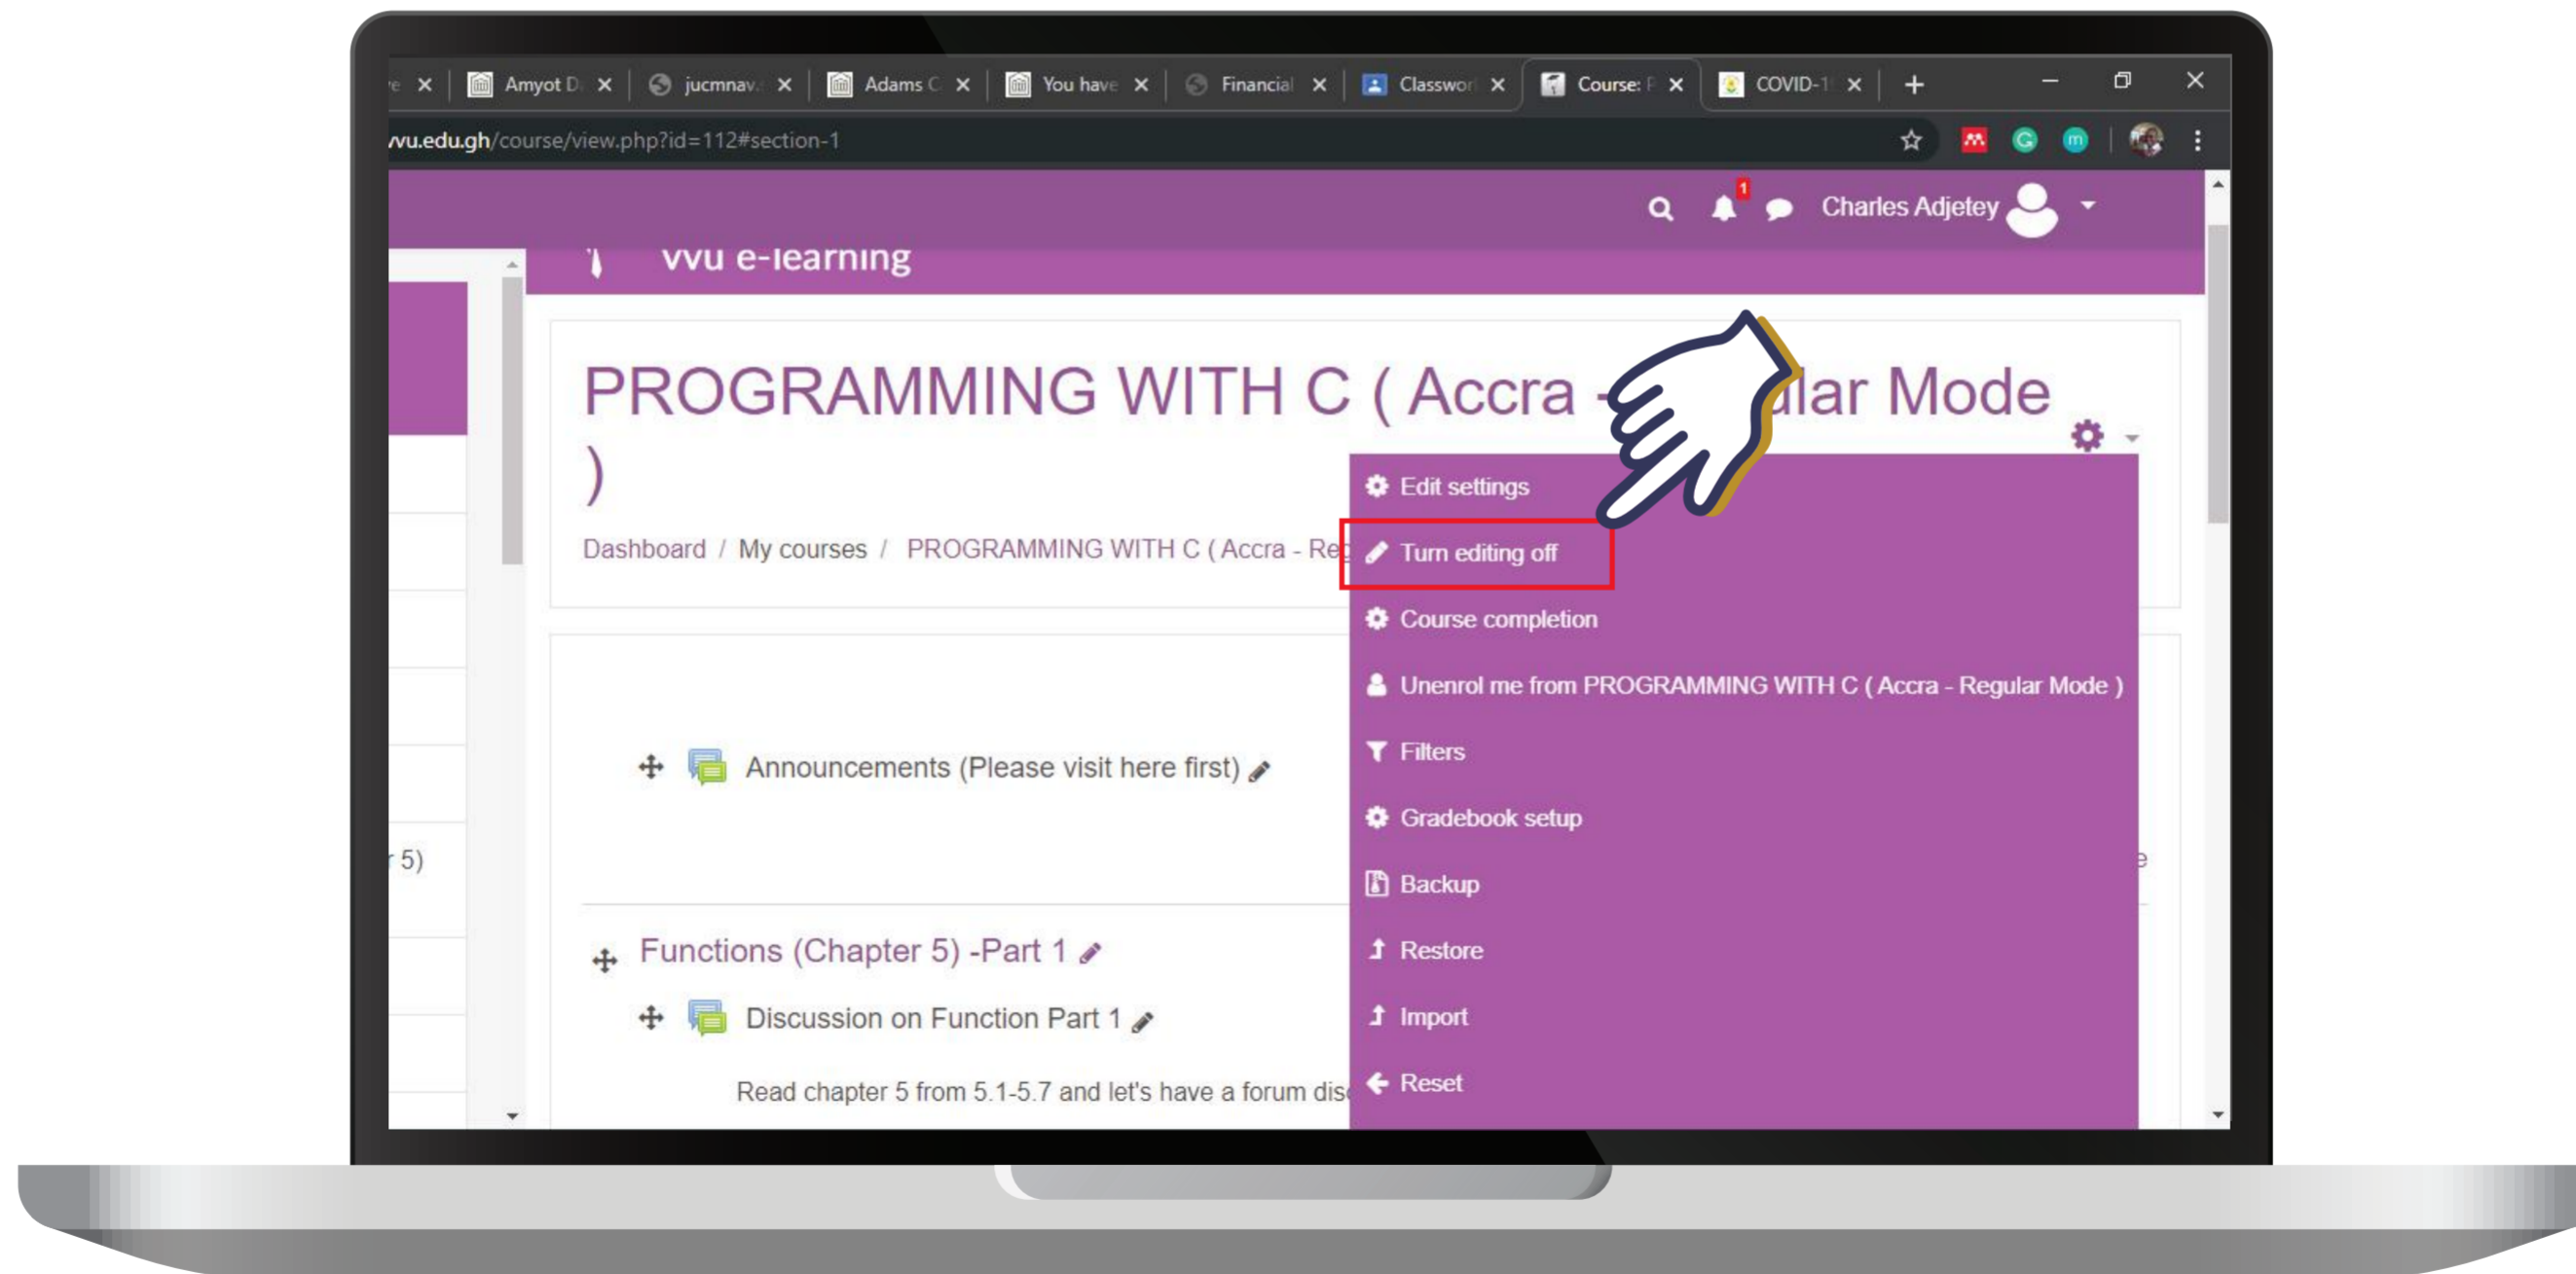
Amyot D × jucmnav × Adams C × You have × Financial × Classwor × Course: F × COVID-1 × +

vu.edu.gh/course/view.php?id=112#section-1

Charles Adjetey

vvu e-learning

PROGRAMMING WITH C ( Accra - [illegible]lar Mode )

Dashboard / My courses / PROGRAMMING WITH C ( Accra - Re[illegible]

Edit settings
Turn editing off
Course completion
Unenrol me from PROGRAMMING WITH C ( Accra - Regular Mode )
Filters
Gradebook setup
Backup
Restore
Import
Reset

Announcements (Please visit here first)

r 5)

Functions (Chapter 5) -Part 1

Discussion on Function Part 1

Read chapter 5 from 5.1-5.7 and let's have a forum dis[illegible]